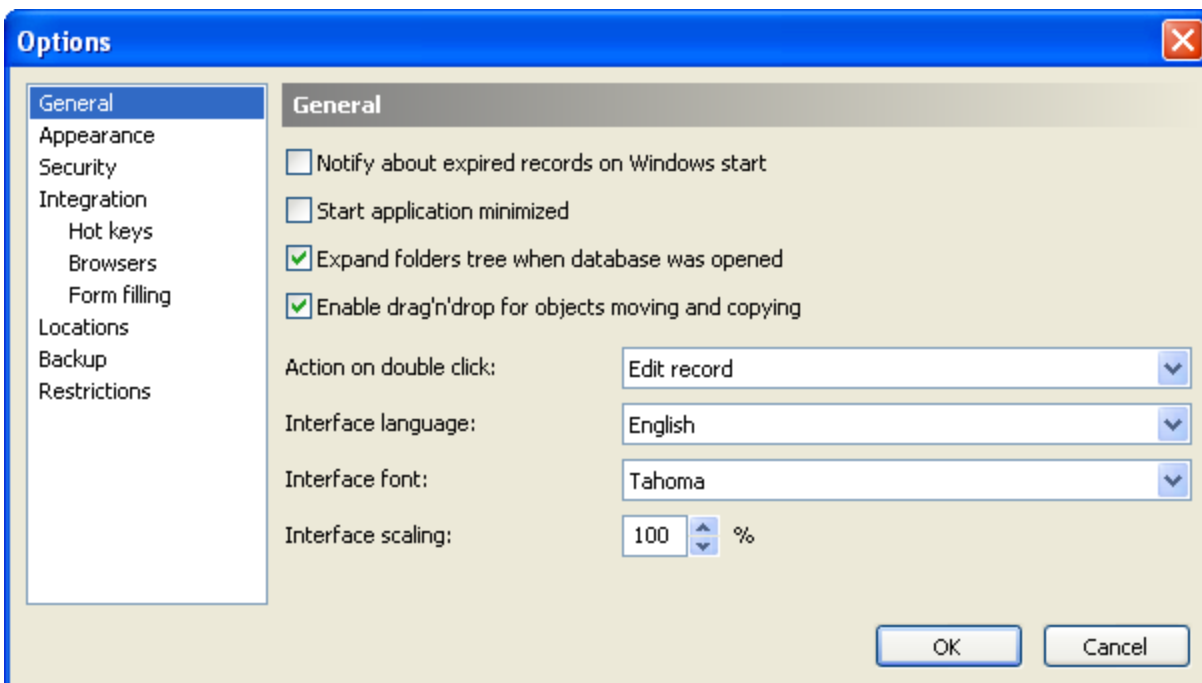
Options

General
Appearance
Security
Integration
Hot keys
Browsers
Form filling
Locations
Backup
Restrictions

General

Notify about expired records on Windows start

Start application minimized

Expand folders tree when database was opened

Enable drag'n'drop for objects moving and copying

Action on double click: Edit record

Interface language: English

Interface font: Tahoma

Interface scaling: 100 %

OK Cancel